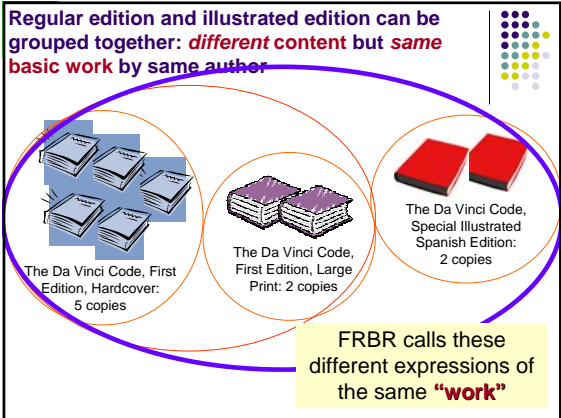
Regular edition and illustrated edition can be grouped together: *different* content but *same* basic work by same author

The Da Vinci Code, First Edition, Hardcover: 5 copies

The Da Vinci Code, First Edition, Large Print: 2 copies

The Da Vinci Code, Special Illustrated Spanish Edition: 2 copies

FRBR calls these different expressions of the same **"work"**